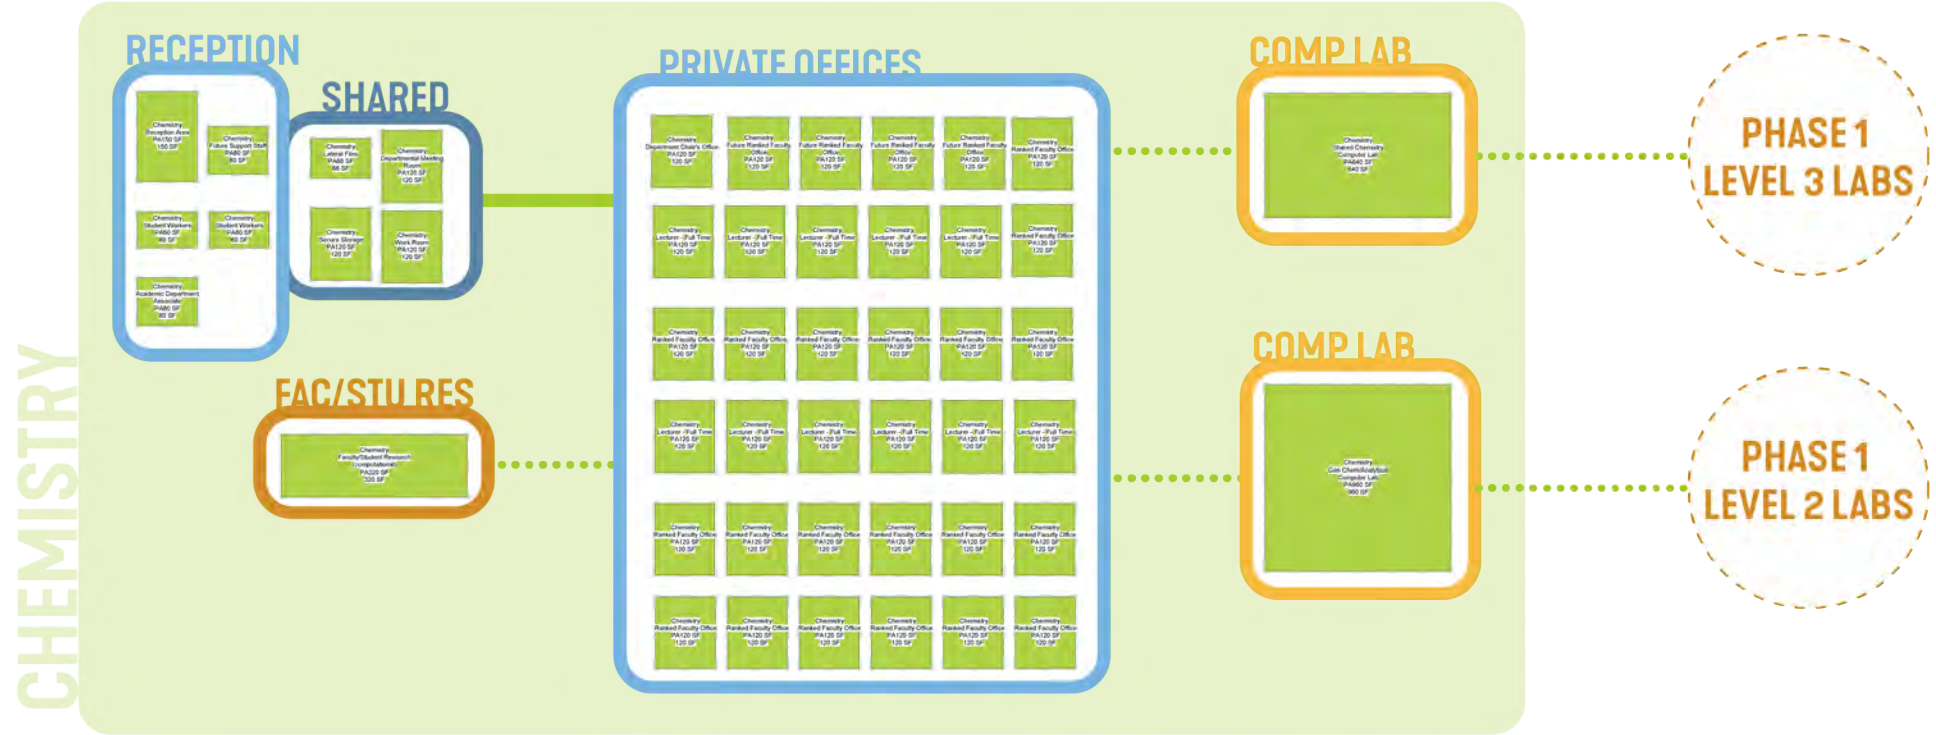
RECEPTION

Chemistry
Reception Area
PA150 SF
150 SF

Chemistry
Future Support Staff
PA80 SF
80 SF

Chemistry
Student Workers
PA60 SF
60 SF

Chemistry
Student Workers
PA60 SF
60 SF

Chemistry
Academic Department Associate
PA80 SF
80 SF

SHARED

Chemistry
Lateral Files
PA66 SF
66 SF

Chemistry
Departmental Meeting Room
PA120 SF
120 SF

Chemistry
Secure Storage
PA120 SF
120 SF

Chemistry
Work Room
PA120 SF
120 SF

FAC/STU RES

Chemistry
Faculty/Student Research (computational)
PA320 SF
320 SF

PRIVATE OFFICES

Chemistry
Department Chair's Office
PA120 SF
120 SF

Chemistry
Future Ranked Faculty Office
PA120 SF
120 SF

Chemistry
Future Ranked Faculty Office
PA120 SF
120 SF

Chemistry
Future Ranked Faculty Office
PA120 SF
120 SF

Chemistry
Future Ranked Faculty Office
PA120 SF
120 SF

Chemistry
Ranked Faculty Office
PA120 SF
120 SF

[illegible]

COMP LAB

Chemistry
Shared Chemistry Computer Lab
PA640 SF
640 SF

COMP LAB

Chemistry
Gen Chem/Analytical Computer Lab
PA960 SF
960 SF

PHASE 1
LEVEL 3 LABS

PHASE 1
LEVEL 2 LABS

CHEMISTRY